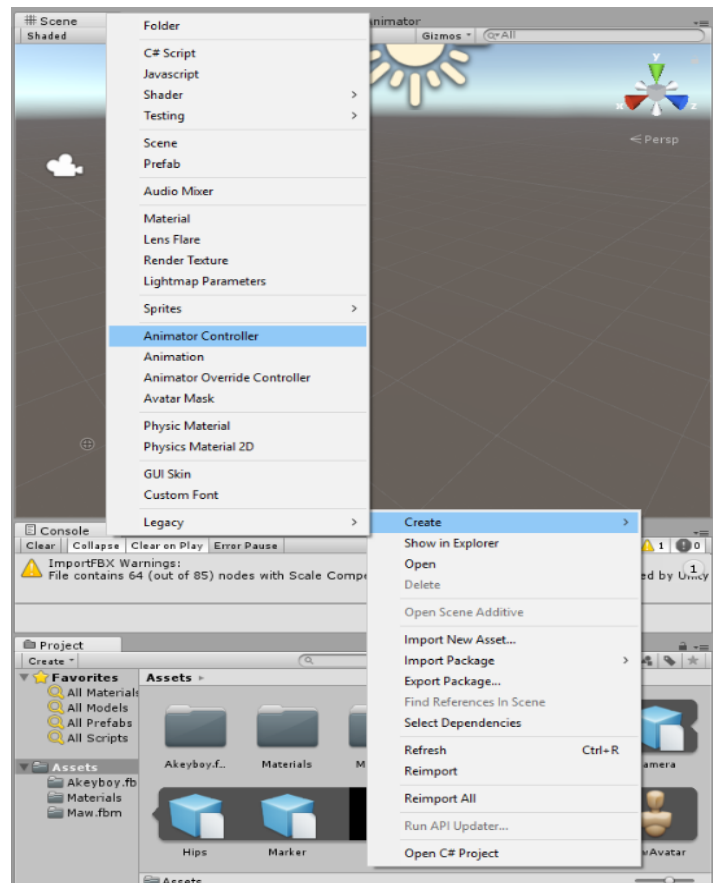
Scene
Shaded
Animator
Gizmos
All
Persp

Folder
C# Script
Javascript
Shader
Testing
Scene
Prefab
Audio Mixer
Material
Lens Flare
Render Texture
Lightmap Parameters
Sprites
Animator Controller
Animation
Animator Override Controller
Avatar Mask
Physic Material
Physics Material 2D
GUI Skin
Custom Font
Legacy

Create
Show in Explorer
Open
Delete
Open Scene Additive
Import New Asset...
Import Package
Export Package...
Find References In Scene
Select Dependencies
Refresh Ctrl+R
Reimport
Reimport All
Run API Updater...
Open C# Project

Console
Clear Collapse Clear on Play Error Pause
1 0
ImportFBX Warnings:
File contains 64 (out of 85) nodes with Scale Compe
ed by Unity
1

Project
Create
Favorites
All Materials
All Models
All Prefabs
All Scripts
Assets
Akeyboy.fb
Materials
Maw.fbm
Assets
Akeyboy.f...
Materials
M
amera
Hips
Marker
vAvatar
Assets